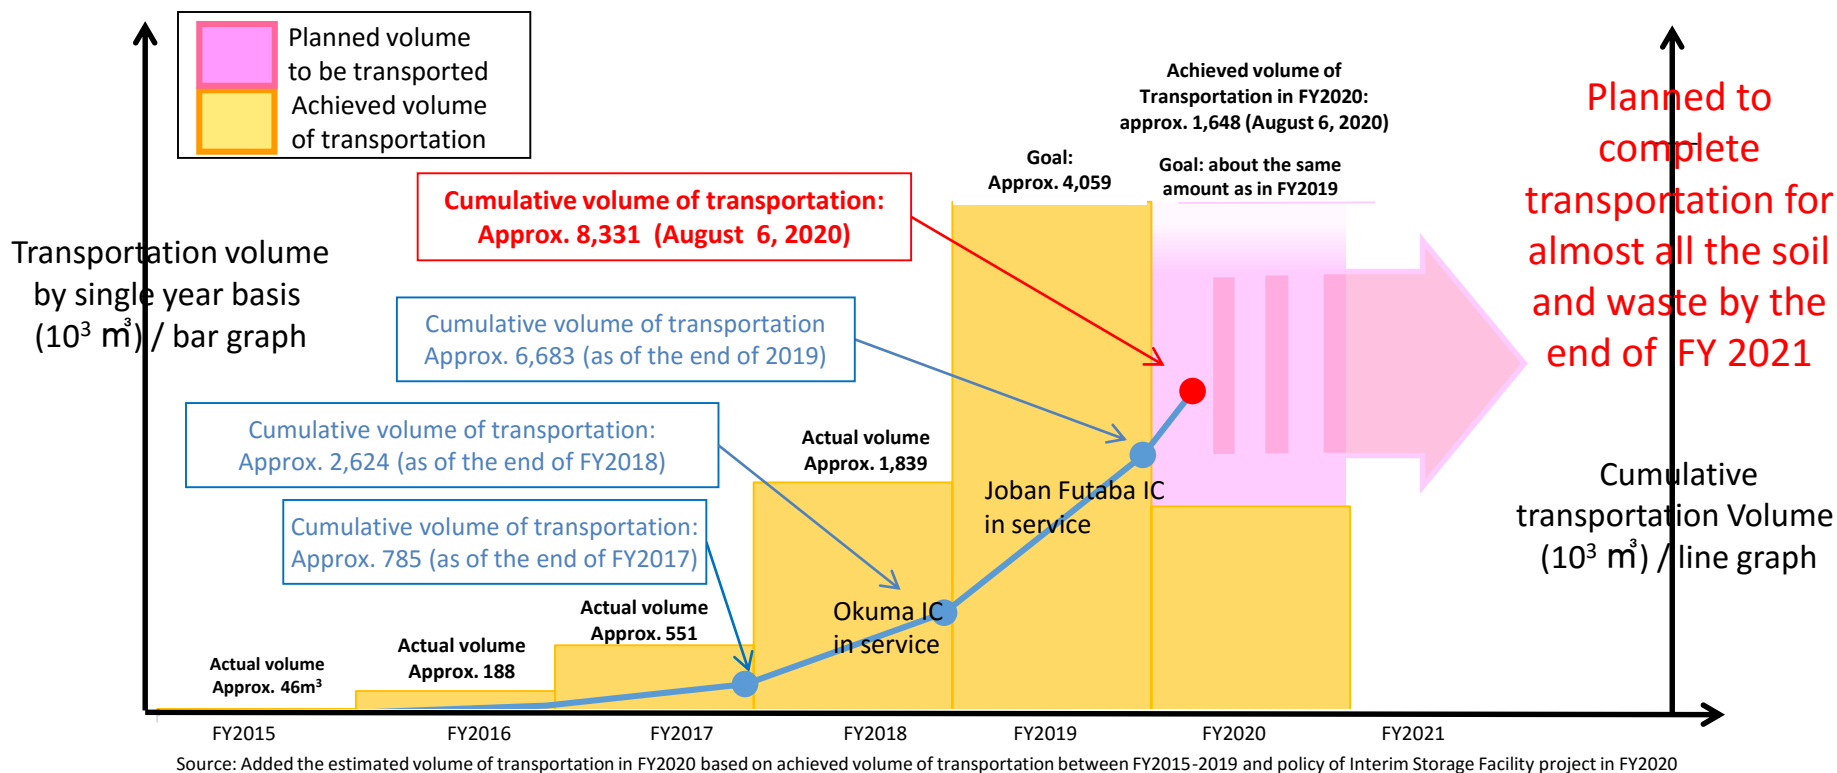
Planned volume to be transported
Achieved volume of transportation

Transportation volume by single year basis ($10^3$ m$^3$) / bar graph

Cumulative volume of transportation: Approx. 8,331 (August 6, 2020)

Cumulative volume of transportation Approx. 6,683 (as of the end of 2019)

Cumulative volume of transportation: Approx. 2,624 (as of the end of FY2018)

Cumulative volume of transportation: Approx. 785 (as of the end of FY2017)

Achieved volume of Transportation in FY2020: approx. 1,648 (August 6, 2020)

Goal: Approx. 4,059

Goal: about the same amount as in FY2019

Planned to complete transportation for almost all the soil and waste by the end of FY 2021

Actual volume Approx. 1,839

Joban Futaba IC in service

Okuma IC in service

Cumulative transportation Volume ($10^3$ m$^3$) / line graph

Actual volume Approx. 551

Actual volume Approx. 188

Actual volume Approx. 46m$^3$

FY2015 FY2016 FY2017 FY2018 FY2019 FY2020 FY2021

Source: Added the estimated volume of transportation in FY2020 based on achieved volume of transportation between FY2015-2019 and policy of Interim Storage Facility project in FY2020